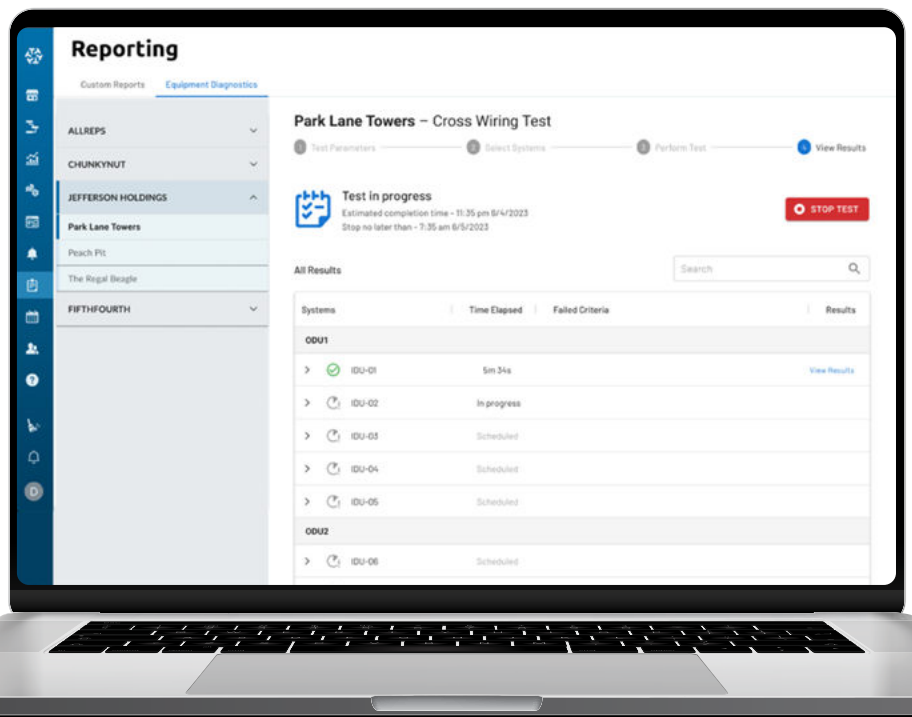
Reporting

Custom Reports
Equipment Diagnostics

ALLREPS
CHUNKYNUT
JEFFERSON HOLDINGS
Park Lane Towers
Peach Pit
The Regal Beagle
FIFTHFOURTH

Park Lane Towers – Cross Wiring Test

1 Test Parameters
2 Select Systems
3 Perform Test
4 View Results

Test in progress
Estimated completion time - 11:35 pm 6/4/2023
Stop no later than - 7:35 am 6/5/2023

STOP TEST

All Results

Search

| Systems | Time Elapsed | Failed Criteria | Results |
|---|---|---|---|
| ODU1 | | | |
| IDU-01 | 5m 34s | | View Results |
| IDU-02 | In progress | | |
| IDU-03 | Scheduled | | |
| IDU-04 | Scheduled | | |
| IDU-05 | Scheduled | | |
| ODU2 | | | |
| IDU-06 | Scheduled | | |

D